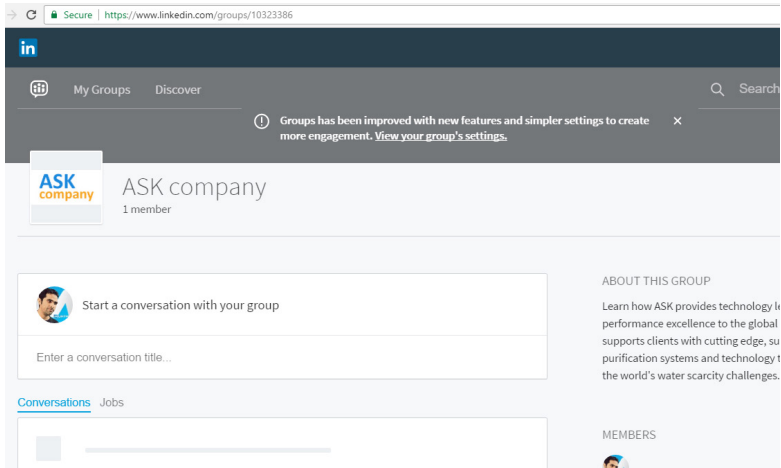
Secure | https://www.linkedin.com/groups/10323386

in

My Groups Discover

Search

Groups has been improved with new features and simpler settings to create more engagement. View your group's settings.

×

ASK company

ASK company
1 member

Start a conversation with your group

Enter a conversation title...

Conversations Jobs

ABOUT THIS GROUP

Learn how ASK provides technology le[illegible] performance excellence to the global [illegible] supports clients with cutting edge, su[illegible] purification systems and technology t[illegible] the world's water scarcity challenges.

MEMBERS